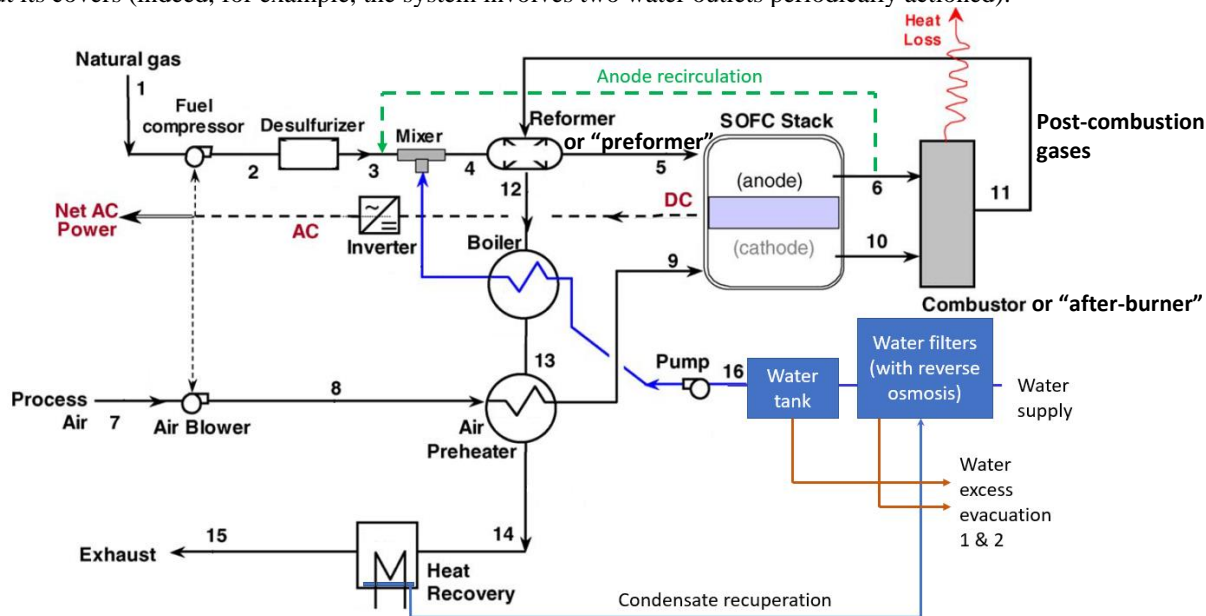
at its covers (indeed, for example, the system involves two water outlets periodically actioned).

Heat Loss

Natural gas
1
Fuel compressor
Desulfurizer
2
3
Mixer
4
Anode recirculation
Reformer or "preformer"
5
12
SOFC Stack
(anode)
6
(cathode)
10
DC
11
Post-combustion gases
Net AC Power
AC
Inverter
Boiler
9
Combustor or "after-burner"
13
Pump
16
Water tank
Water filters (with reverse osmosis)
Water supply
Process Air 7
8
Air Blower
Air Preheater
Water excess evacuation 1 & 2
15
Exhaust
14
Heat Recovery
Condensate recuperation